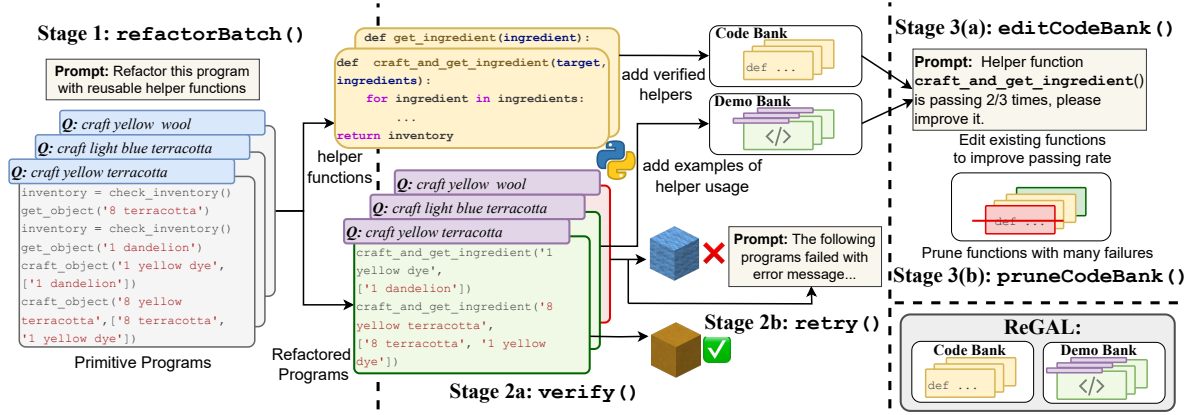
Stage 1: refactorBatch()

Prompt: Refactor this program with reusable helper functions

Q: craft yellow wool

Q: craft light blue terracotta

Q: craft yellow terracotta

inventory = check_inventory()
get_object('8 terracotta')
inventory = check_inventory()
get_object('1 dandelion')
craft_object('1 yellow dye', ['1 dandelion'])
craft_object('8 yellow terracotta',['8 terracotta', '1 yellow dye'])

Primitive Programs

helper functions

def get_ingredient(ingredient):

def craft_and_get_ingredient(target, ingredients):
for ingredient in ingredients:
...
return inventory

add verified helpers

Code Bank

def ...

Demo Bank

</>

add examples of helper usage

Q: craft yellow wool

Q: craft light blue terracotta

Q: craft yellow terracotta

craft_and_get_ingredient('1 yellow dye', ['1 dandelion'])
craft_and_get_ingredient('8 yellow terracotta', ['8 terracotta', '1 yellow dye'])

Refactored Programs

Prompt: The following programs failed with error message...

Stage 2b: retry()

Stage 2a: verify()

Stage 3(a): editCodeBank()

Prompt: Helper function craft_and_get_ingredient() is passing 2/3 times, please improve it.

Edit existing functions to improve passing rate

def ...

Prune functions with many failures

Stage 3(b): pruneCodeBank()

ReGAL:

Code Bank

def ...

Demo Bank

</>